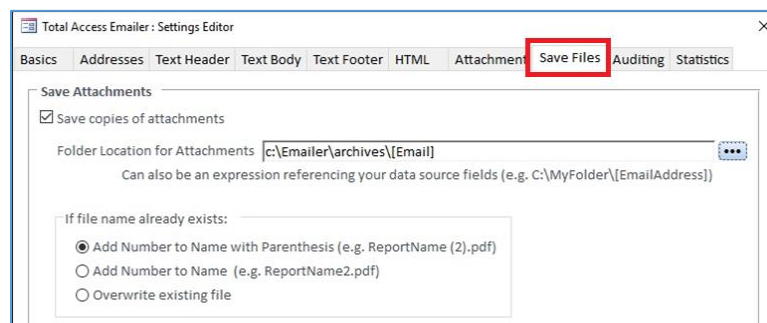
Total Access Emailer : Settings Editor

×

Basics | Addresses | Text Header | Text Body | Text Footer | HTML | Attachment | Save Files | Auditing | Statistics

Save Attachments

☑ Save copies of attachments

Folder Location for Attachments c:\Emailer\archives\[Email] •••

Can also be an expression referencing your data source fields (e.g. C:\MyFolder\[EmailAddress])

If file name already exists:

◉ Add Number to Name with Parenthesis (e.g. ReportName (2).pdf)

○ Add Number to Name (e.g. ReportName2.pdf)

○ Overwrite existing file